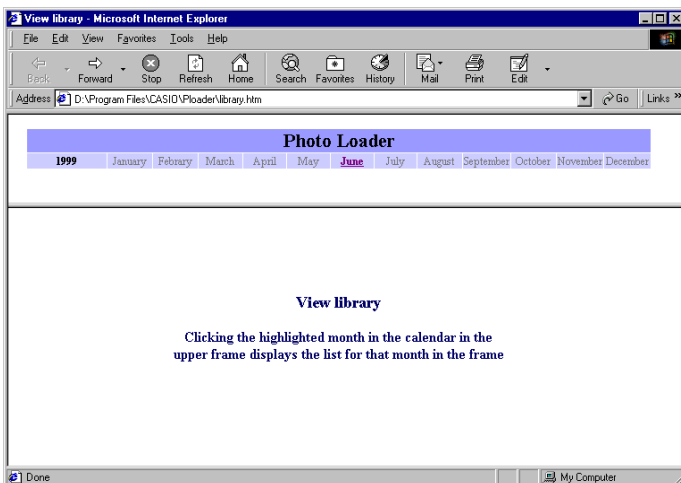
View library - Microsoft Internet Explorer

File Edit View Favorites Tools Help

Back Forward Stop Refresh Home Search Favorites History Mail Print Edit

Address D:\Program Files\CASIO\Ploader\library.htm Go Links »

Photo Loader

| 1999 | January | Febrary | March | April | May | June | July | August | September | October | November | December |
|---|---|---|---|---|---|---|---|---|---|---|---|---|

View library

Clicking the highlighted month in the calendar in the upper frame displays the list for that month in the frame

Done My Computer